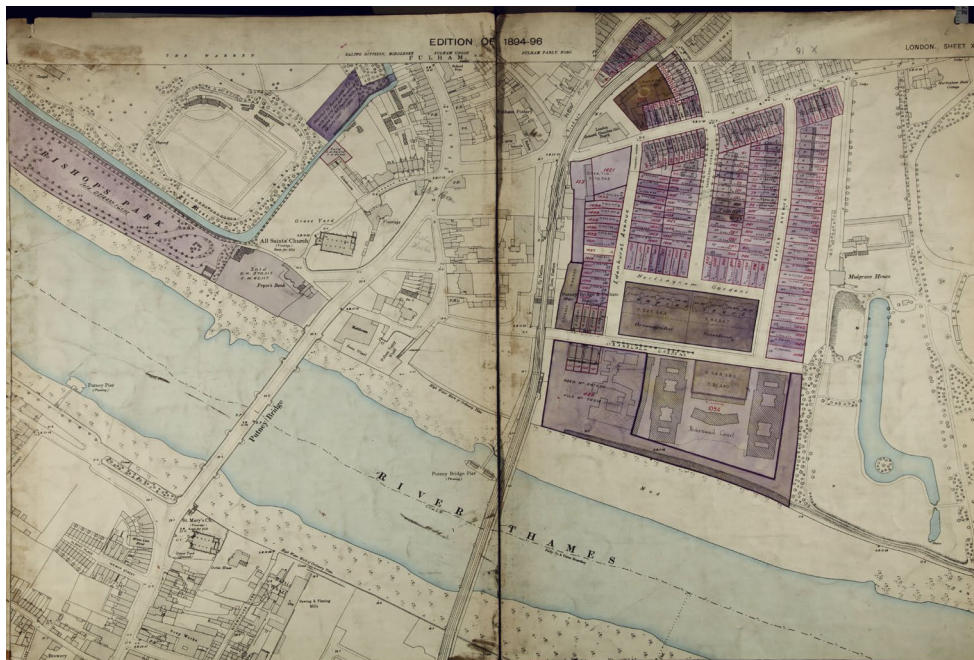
EDITION OF 1894-96

LONDON, SHEET X

FULHAM

BISHOPS PARK

All Saints Church

Putney Bridge

Putney Pier

Putney Bridge Pier

RIVER

THAMES

St. Mary's Ch.

Mulgrave House

Hurlingham Gardens

Rosebank Court